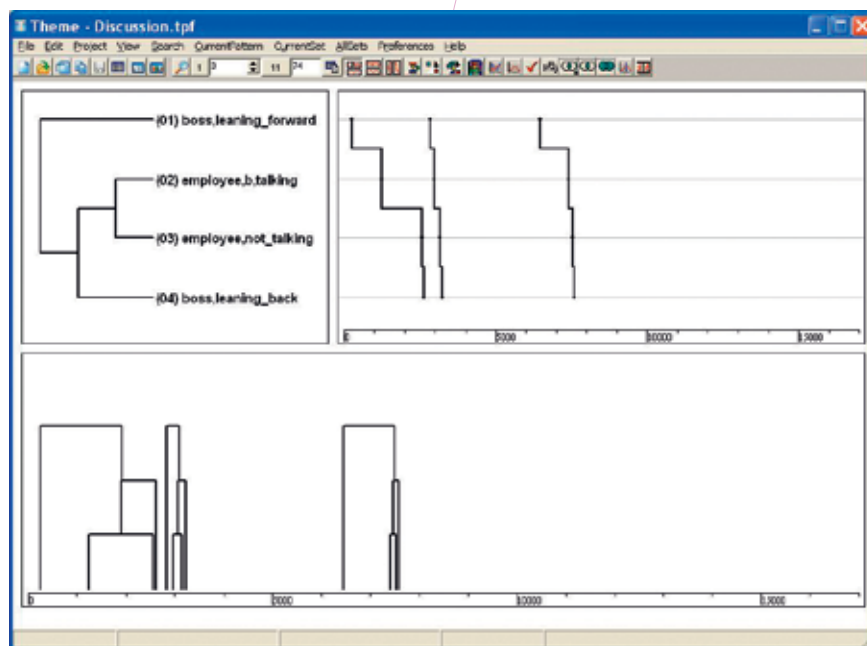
Theme - Discussion.tpf

File Edit Project View Search CurrentPattern CurrentSet AllSets Preferences Help

1 3 11 24

(01) boss,leaning_forward

(02) employee,b,talking

(03) employee,not_talking

(04) boss,leaning_back

0 5000 10000 15000

0 5000 10000 15000